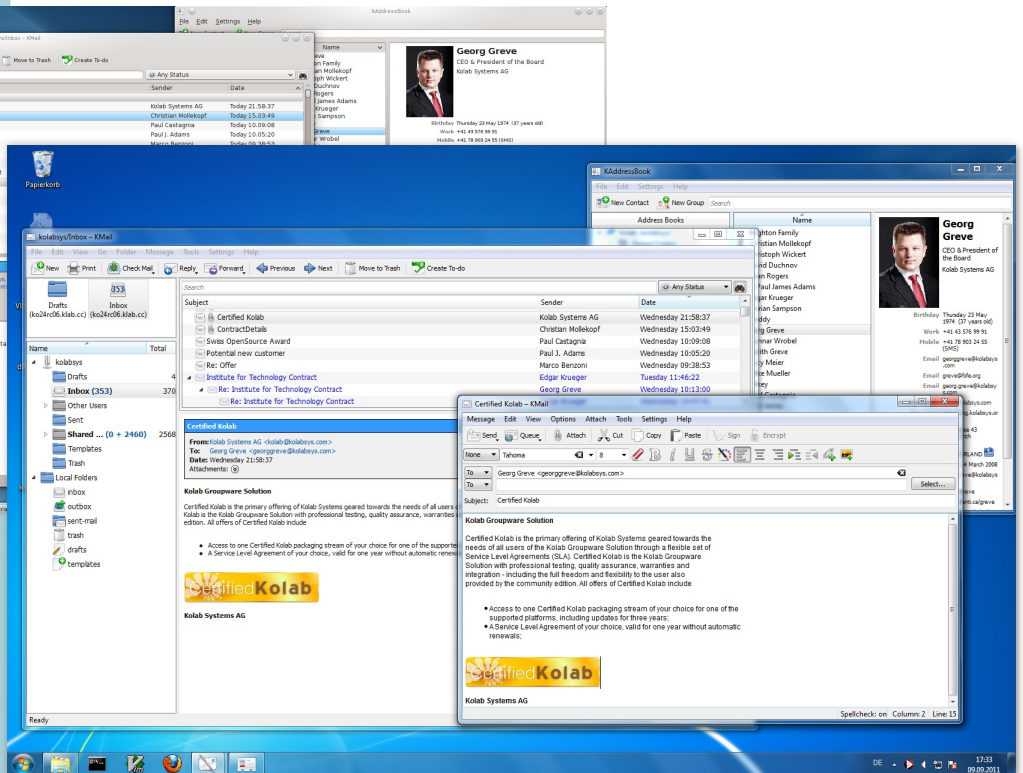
KAddressBook
File Edit Settings Help

/Inbox – KMail
Move to Trash Create To-do
Any Status
Sender Date
Kolab Systems AG Today 21.58:37
Christian Mollekopf Today 15:03:49
Paul Castagnia Today 10.09:08
Paul J. Adams Today 10.05:20
Marco Benzoni Today 09:38:53

Name
Family
n Mollekopf
Wickert
Duchnov
Rogers
James Adams
Krueger
Sampson
Greve
Wrobel

Georg Greve
CEO & President of the Board
Kolab Systems AG
Birthday Thursday 23 May 1974 (37 years old)
Work +41 43 576 99 91
Mobile +41 78 903 24 55 (SMS)

Papierkorb

KAddressBook
File Edit Settings Help
New Contact New Group Search
Address Books
Name
ghton Family
istian Mollekopf
istoph Wickert
vid Duchnov
n Rogers
Paul James Adams
gar Krueger
man Sampson
ddy
g Greve
nnar Wrobel
ith Greve
y Meier
ke Mueller
ey

Georg Greve
CEO & President of the Board
Kolab Systems AG
Birthday Thursday 23 May 1974 (37 years old)
Work +41 43 576 99 91
Mobile +41 78 903 24 55 (SMS)
Email georggreve@kolabsys.com
Email greve@fsfe.org
Email georg.greve@kolabsys.com
RLAND
4 March 2008
anf.ca/greve

kolabsys/Inbox – KMail
File Edit View Go Folder Message Tools Settings Help
New Print Check Mail Reply Forward Previous Next Move to Trash Create To-do
Drafts (ko24rc06.klab.cc)
Inbox (ko24rc06.klab.cc)
Name Total
kolabsys
Drafts 4
Inbox (353) 370
Other Users
Sent
Shared ... (0 + 2460) 2568
Templates
Trash
Local Folders
inbox
outbox
sent-mail
trash
drafts
templates

Search
Any Status
Subject Sender Date
Certified Kolab Kolab Systems AG Wednesday 21:58:37
ContractDetails Christian Mollekopf Wednesday 15:03:49
Swiss OpenSource Award Paul Castagnia Wednesday 10:09:08
Potential new customer Paul J. Adams Wednesday 10:05:20
Re: Offer Marco Benzoni Wednesday 09:38:53
Institute for Technology Contract Edgar Krueger Tuesday 11:46:22
Re: Institute for Technology Contract Georg Greve Wednesday 10:13:00
Re: Institute for Technology Contract

Certified Kolab
From: Kolab Systems AG <kolab@kolabsys.com>
To: Georg Greve <georggreve@kolabsys.com>
Date: Wednesday 21:58:37
Attachments:

Kolab Groupware Solution

Certified Kolab is the primary offering of Kolab Systems geared towards the needs of all users o Kolab is the Kolab Groupware Solution with professional testing, quality assurance, warranties edition. All offers of Certified Kolab include

Access to one Certified Kolab packaging stream of your choice for one of the supporte
A Service Level Agreement of your choice, valid for one year without automatic renew

Certified Kolab

Kolab Systems AG

Ready

Certified Kolab – KMail
Message Edit View Options Attach Tools Settings Help
Send Queue Attach Cut Copy Paste Sign Encrypt
None Tahoma 8
To Georg Greve <georggreve@kolabsys.com>
To
Select...
Subject: Certified Kolab

Kolab Groupware Solution

Certified Kolab is the primary offering of Kolab Systems geared towards the needs of all users of the Kolab Groupware Solution through a flexible set of Service Level Agreements (SLA). Certified Kolab is the Kolab Groupware Solution with professional testing, quality assurance, warranties and integration - including the full freedom and flexibility to the user also provided by the community edition. All offers of Certified Kolab include

• Access to one Certified Kolab packaging stream of your choice for one of the supported platforms, including updates for three years;
• A Service Level Agreement of your choice, valid for one year without automatic renewals;

Certified Kolab

Kolab Systems AG

Spellcheck: on Column: 2 Line: 15

DE 17:33 09.09.2011